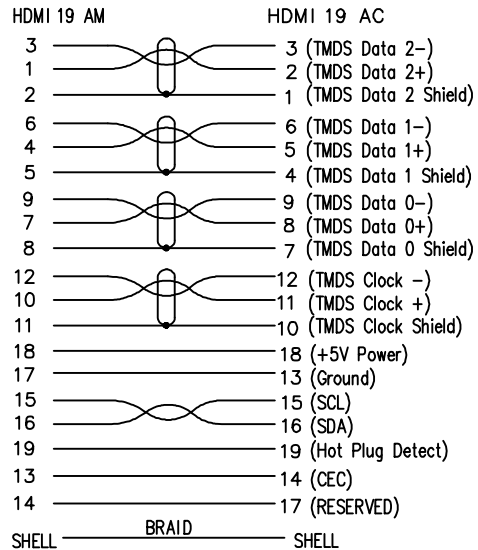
HDMI 19 AM

HDMI 19 AC

3
1
2

3 (TMDS Data 2–)
2 (TMDS Data 2+)
1 (TMDS Data 2 Shield)

6
4
5

6 (TMDS Data 1–)
5 (TMDS Data 1+)
4 (TMDS Data 1 Shield)

9
7
8

9 (TMDS Data 0–)
8 (TMDS Data 0+)
7 (TMDS Data 0 Shield)

12
10
11

12 (TMDS Clock –)
11 (TMDS Clock +)
10 (TMDS Clock Shield)

18
17
15
16
19
13
14

18 (+5V Power)
13 (Ground)
15 (SCL)
16 (SDA)
19 (Hot Plug Detect)
14 (CEC)
17 (RESERVED)

SHELL
BRAID
SHELL